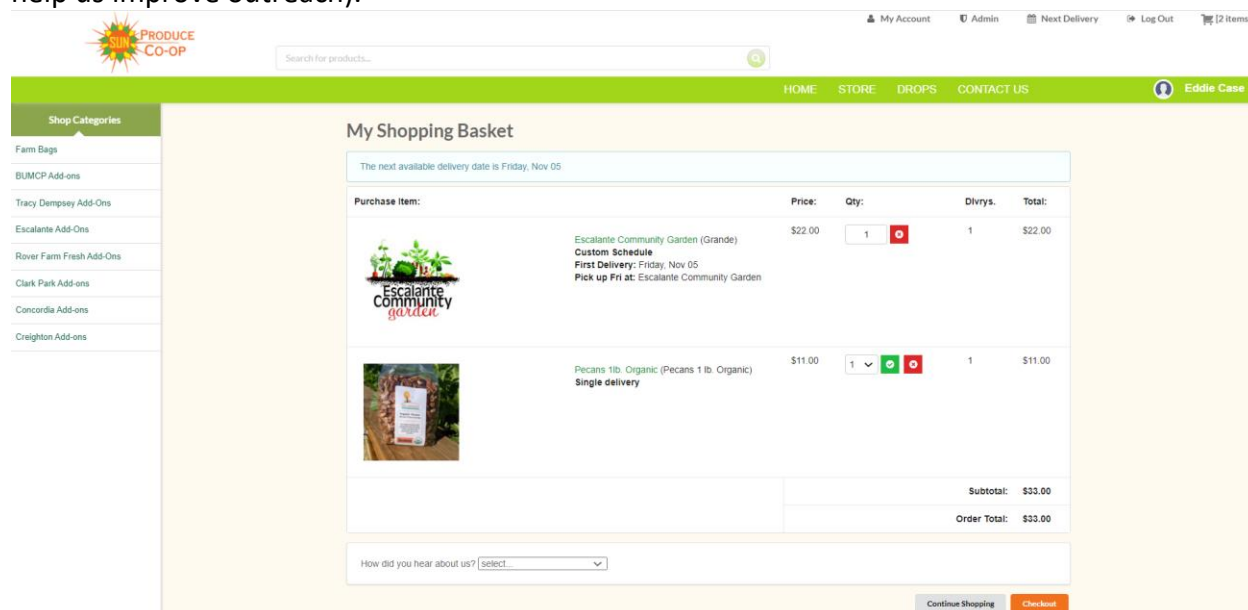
help us improve outreach).

SUN PRODUCE CO-OP

Search for products...

My Account Admin Next Delivery Log Out [2 items

HOME STORE DROPS CONTACT US

Eddie Case

Shop Categories
Farm Bags
BUMCP Add-ons
Tracy Dempsey Add-Ons
Escalante Add-Ons
Rover Farm Fresh Add-Ons
Clark Park Add-ons
Concordia Add-ons
Creighton Add-ons

My Shopping Basket

The next available delivery date is Friday, Nov 05

| Purchase Item: | | Price: | Qty: | Dlvrys. | Total: |
|---|---|---|---|---|---|
| Escalante Community garden | Escalante Community Garden (Grande) Custom Schedule First Delivery: Friday, Nov 05 Pick up Fri at: Escalante Community Garden | $22.00 | 1 | 1 | $22.00 |
| | Pecans 1lb. Organic (Pecans 1 lb. Organic) Single delivery | $11.00 | 1 | 1 | $11.00 |
| | | | | Subtotal: | $33.00 |
| | | | | Order Total: | $33.00 |

How did you hear about us? select...

Continue Shopping Checkout